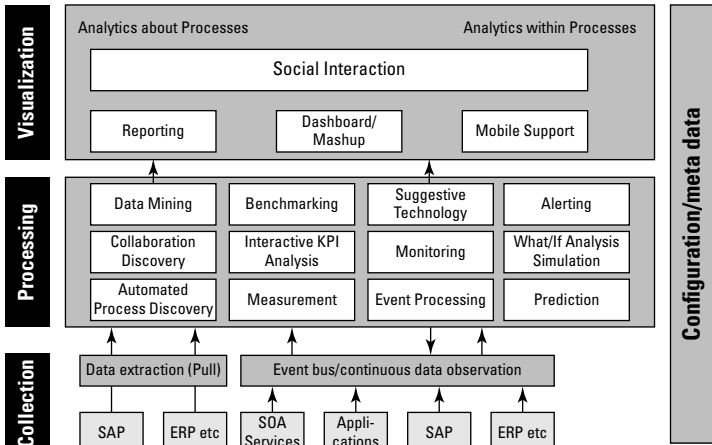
Visualization

Analytics about Processes

Analytics within Processes

Social Interaction

Reporting

Dashboard/ Mashup

Mobile Support

Processing

Data Mining

Benchmarking

Suggestive Technology

Alerting

Collaboration Discovery

Interactive KPI Analysis

Monitoring

What/If Analysis Simulation

Automated Process Discovery

Measurement

Event Processing

Prediction

Collection

Data extraction (Pull)

Event bus/continuous data observation

SAP

ERP etc

SOA Services

Applications

SAP

ERP etc

Configuration/meta data